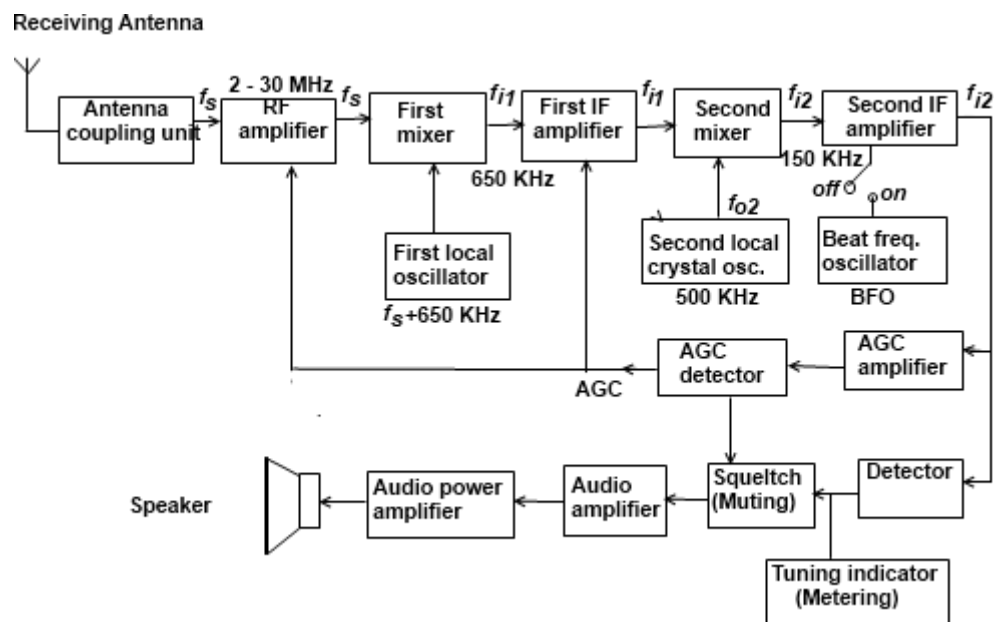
Receiving Antenna

Antenna coupling unit

$f_s$

2 - 30 MHz

RF amplifier

$f_s$

First mixer

$f_{i1}$

First IF amplifier

$f_{i1}$

Second mixer

$f_{i2}$

Second IF amplifier

$f_{i2}$

650 KHz

150 KHz

off

on

First local oscillator

$f_s$+650 KHz

$f_{o2}$

Second local crystal osc.

500 KHz

Beat freq. oscillator

BFO

AGC detector

AGC

AGC amplifier

Speaker

Audio power amplifier

Audio amplifier

Squeltch (Muting)

Detector

Tuning indicator (Metering)